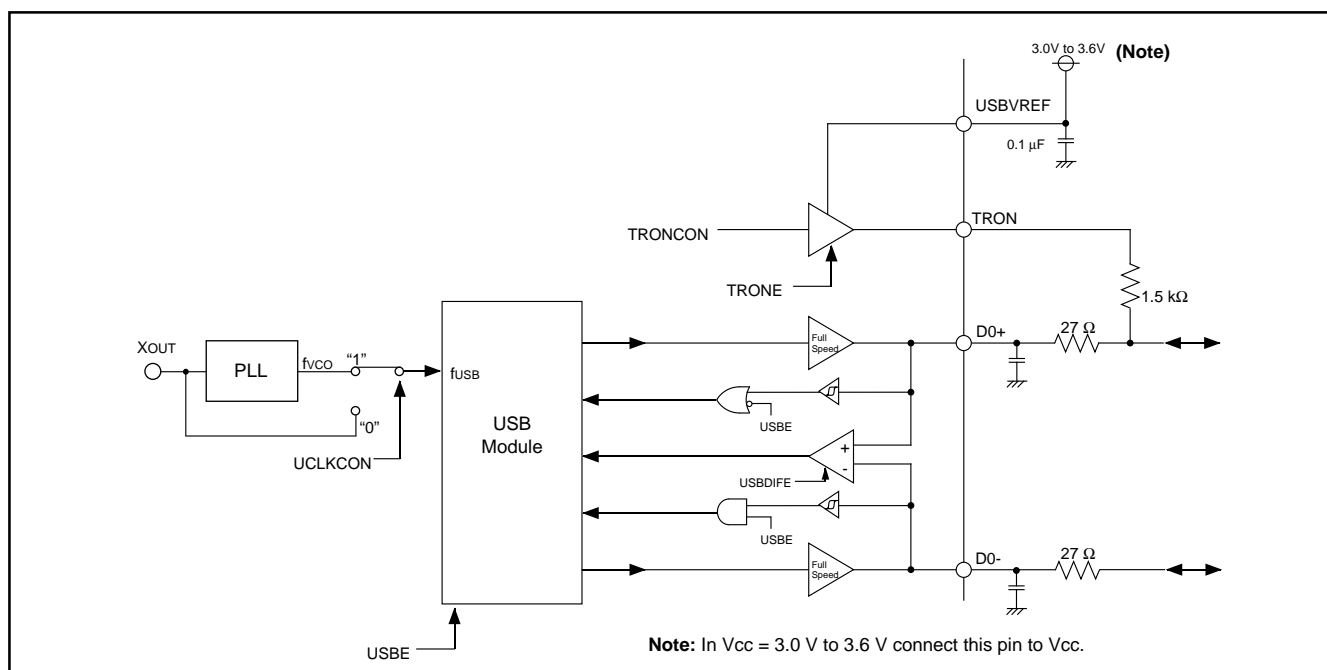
3.0V to 3.6V **(Note)**

USBVREF

0.1 μF

TRONCON

TRON

TRONE

1.5 kΩ

XOUT

PLL

fVCO

"1"

"0"

fUSB

USB Module

Full Speed

D0+

27 Ω

USBE

+

-

USBDIFE

USBE

UCLKCON

Full Speed

D0-

27 Ω

USBE

**Note:** In Vcc = 3.0 V to 3.6 V connect this pin to Vcc.